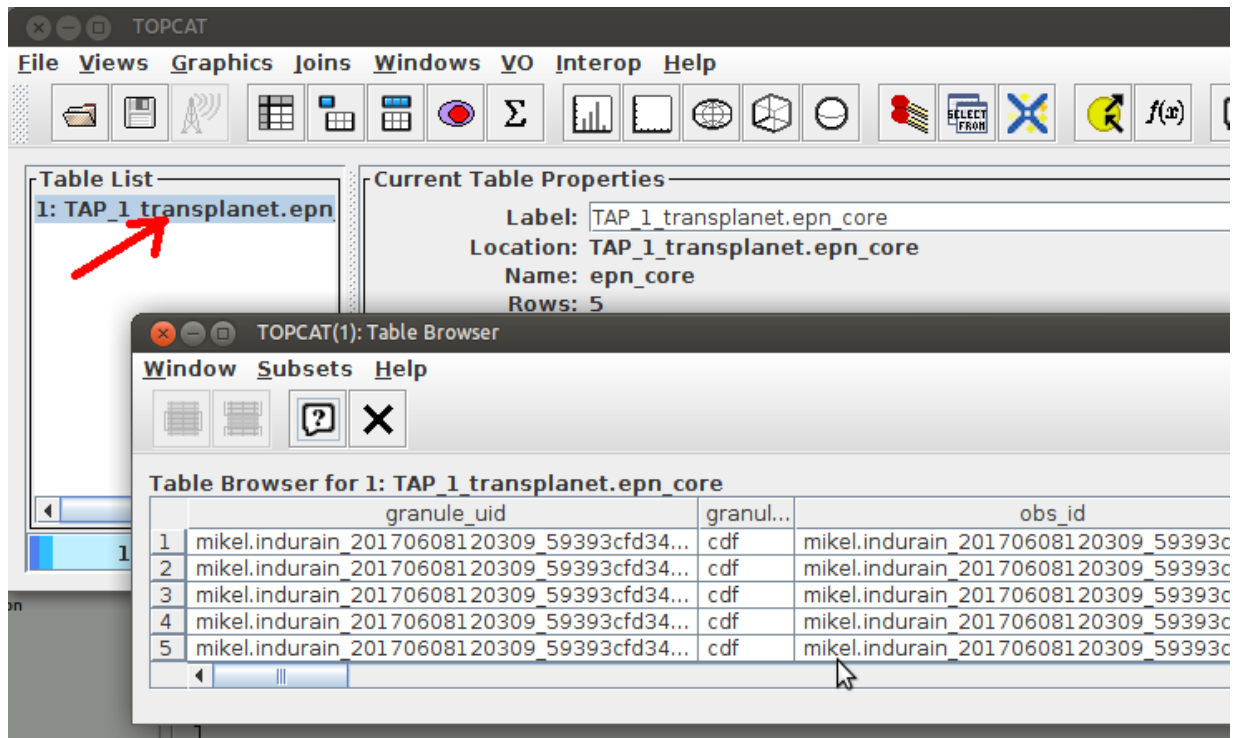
TOPCAT

File Views Graphics Joins Windows VO Interop Help

SELECT FROM

$f(x)$

Table List

1: TAP_1_transplanet.epn

Current Table Properties

Label: TAP_1_transplanet.epn_core

Location: TAP_1_transplanet.epn_core

Name: epn_core

Rows: 5

TOPCAT(1): Table Browser

Window Subsets Help

Table Browser for 1: TAP_1_transplanet.epn_core

| | granule_uid | granul... | obs_id |
|---|---|---|---|
| 1 | mikel.indurain_20170608120309_59393cfd34... | cdf | mikel.indurain_20170608120309_59393c |
| 2 | mikel.indurain_20170608120309_59393cfd34... | cdf | mikel.indurain_20170608120309_59393c |
| 3 | mikel.indurain_20170608120309_59393cfd34... | cdf | mikel.indurain_20170608120309_59393c |
| 4 | mikel.indurain_20170608120309_59393cfd34... | cdf | mikel.indurain_20170608120309_59393c |
| 5 | mikel.indurain_20170608120309_59393cfd34... | cdf | mikel.indurain_20170608120309_59393c |